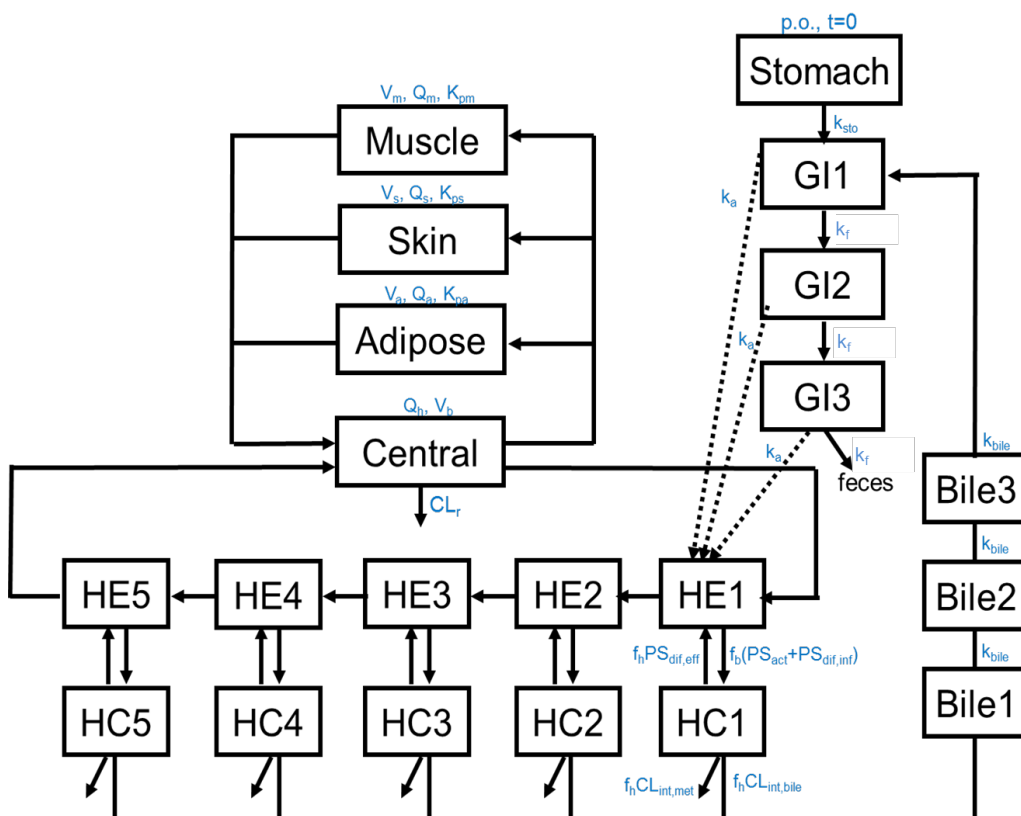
p.o., t=0
Stomach
$k_{sto}$
GI1
$k_a$
$k_f$
GI2
$k_a$
$k_f$
GI3
$k_a$
$k_f$
feces
$V_m$, $Q_m$, $K_{pm}$
Muscle
$V_s$, $Q_s$, $K_{ps}$
Skin
$V_a$, $Q_a$, $K_{pa}$
Adipose
$Q_h$, $V_b$
Central
$CL_r$
$k_{bile}$
Bile3
$k_{bile}$
Bile2
$k_{bile}$
Bile1
HE5
HE4
HE3
HE2
HE1
$f_hPS_{dif,eff}$
$f_b(PS_{act}+PS_{dif,inf})$
HC5
HC4
HC3
HC2
HC1
$f_hCL_{int,met}$
$f_hCL_{int,bile}$